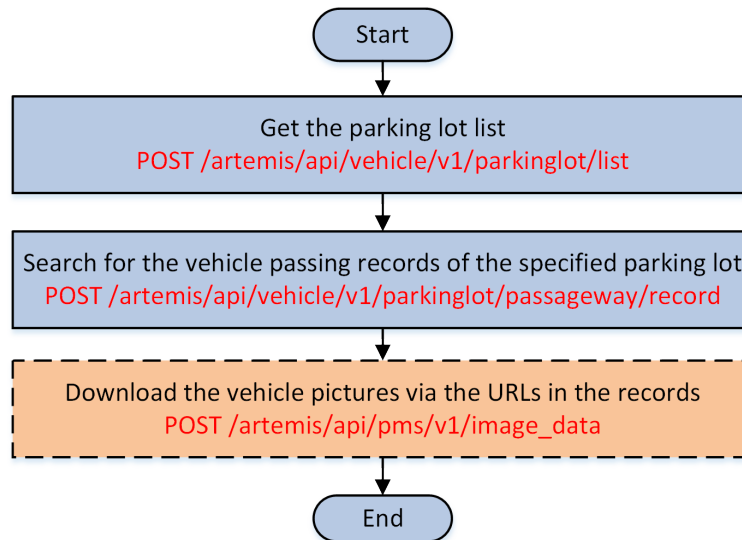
Start

Get the parking lot list
POST /artemis/api/vehicle/v1/parkinglot/list

Search for the vehicle passing records of the specified parking lot
POST /artemis/api/vehicle/v1/parkinglot/passageway/record

Download the vehicle pictures via the URLs in the records
POST /artemis/api/pms/v1/image_data

End